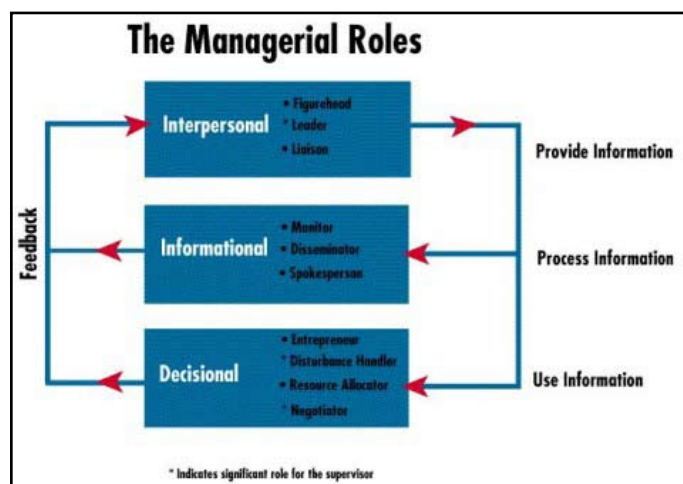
The Managerial Roles

Feedback

Interpersonal
• Figurehead
* Leader
• Liaison

Informational
• Monitor
• Disseminator
• Spokesperson

Decisional
• Entrepreneur
* Disturbance Handler
• Resource Allocator
* Negotiator

Provide Information

Process Information

Use Information

* Indicates significant role for the supervisor